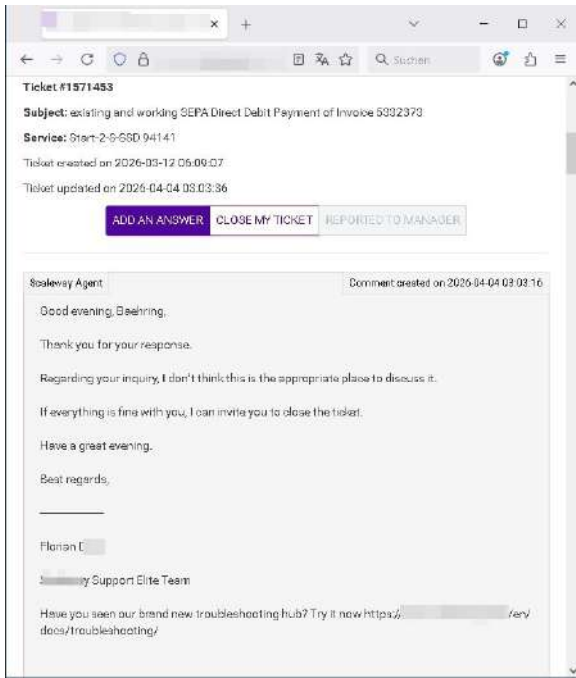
Suchen

Ticket #1571453

Subject: existing and working SEPA Direct Debit Payment of Invoice 5332373

Service: Start-2-S-SSD 94141

Ticket created on 2026-03-12 06:09:07

Ticket updated on 2026-04-04 03:03:36

ADD AN ANSWER CLOSE MY TICKET REPORTED TO MANAGER

Scaleway Agent

Comment created on 2026-04-04 03:03:16

Good evening, Baehring,

Thank you for your response.

Regarding your inquiry, I don't think this is the appropriate place to discuss it.

If everything is fine with you, I can invite you to close the ticket.

Have a great evening.

Best regards,

Florian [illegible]

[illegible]y Support Elite Team

Have you seen our brand new troubleshooting hub? Try it now https:/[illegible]/en/docs/troubleshooting/